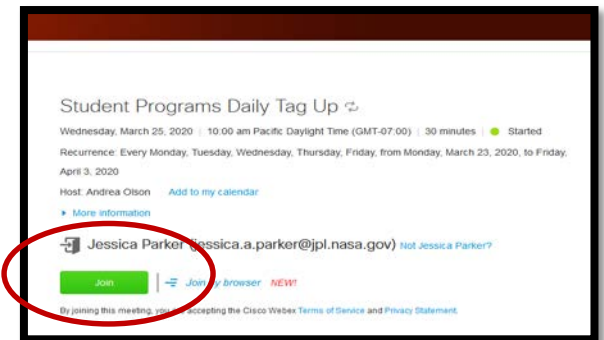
Student Programs Daily Tag Up

Wednesday, March 25, 2020 | 10:00 am Pacific Daylight Time (GMT-07:00) | 30 minutes | Started

Recurrence: Every Monday, Tuesday, Wednesday, Thursday, Friday, from Monday, March 23, 2020, to Friday, April 3, 2020

Host: Andrea Olson Add to my calendar

▸ More information

Jessica Parker ([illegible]jessica.a.parker@jpl.nasa.gov) Not Jessica Parker?

Join | Join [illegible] browser NEW!

By joining this meeting, you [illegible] accepting the Cisco Webex Terms of Service and Privacy Statement.